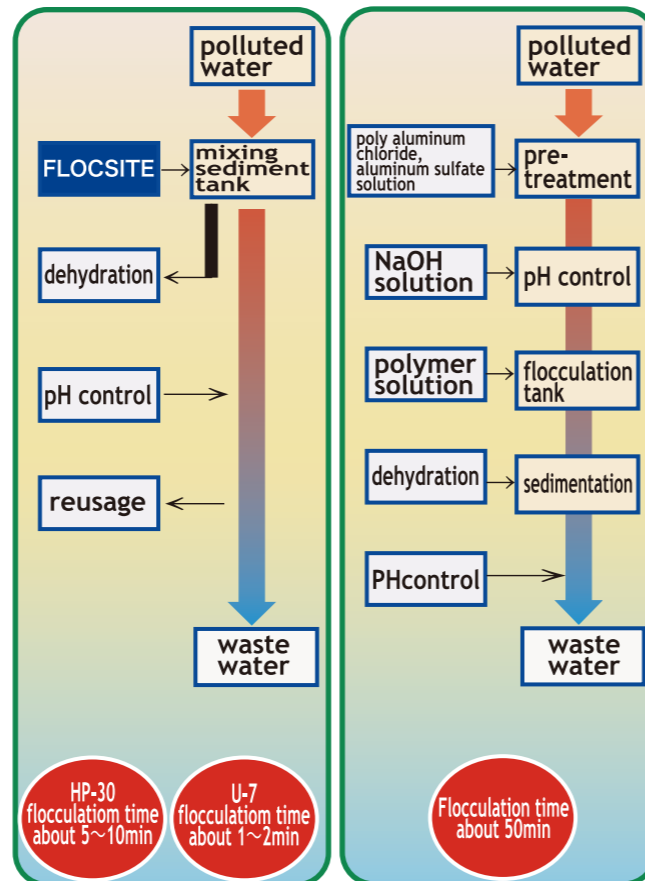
polluted water

FLOCSITE

mixing sediment tank

dehydration

pH control

reusage

waste water

HP-30 flocculatiom time about 5～10min

U-7 flocculatiom time about 1～2min

polluted water

poly aluminum chloride, aluminum sulfate solution

pre-treatment

NaOH solution

pH control

polymer solution

flocculation tank

dehydration

sedimentation

PHcontrol

waste water

Flocculation time about 50min